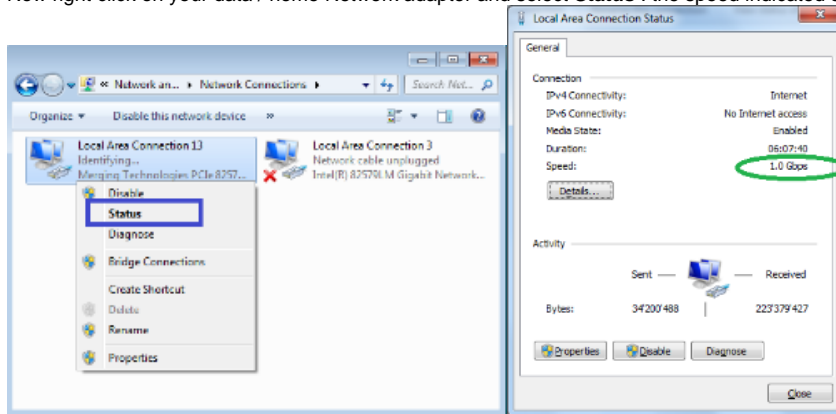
Now right click on your data/Home Network adapter and select Status. The speed indicated

Network an... ▸ Network Connections ▸

Search Net...

Organize ▾ Disable this network device »

Local Area Connection 13
Identifying...
Merging Technologies PCIe 8257...

Local Area Connection 3
Network cable unplugged
Intel(R) 82579LM Gigabit Network...

Disable
Status
Diagnose
Bridge Connections
Create Shortcut
Delete
Rename
Properties

Local Area Connection Status

General

Connection

| | |
|---|---|
| IPv4 Connectivity: | Internet |
| IPv6 Connectivity: | No Internet access |
| Media State: | Enabled |
| Duration: | 06:07:40 |
| Speed: | 1.0 Gbps |

Details...

Activity

Sent — — Received

| | | |
|---|---|---|
| Bytes: | 34'200'488 | 223'379'427 |

Properties Disable Diagnose

Close